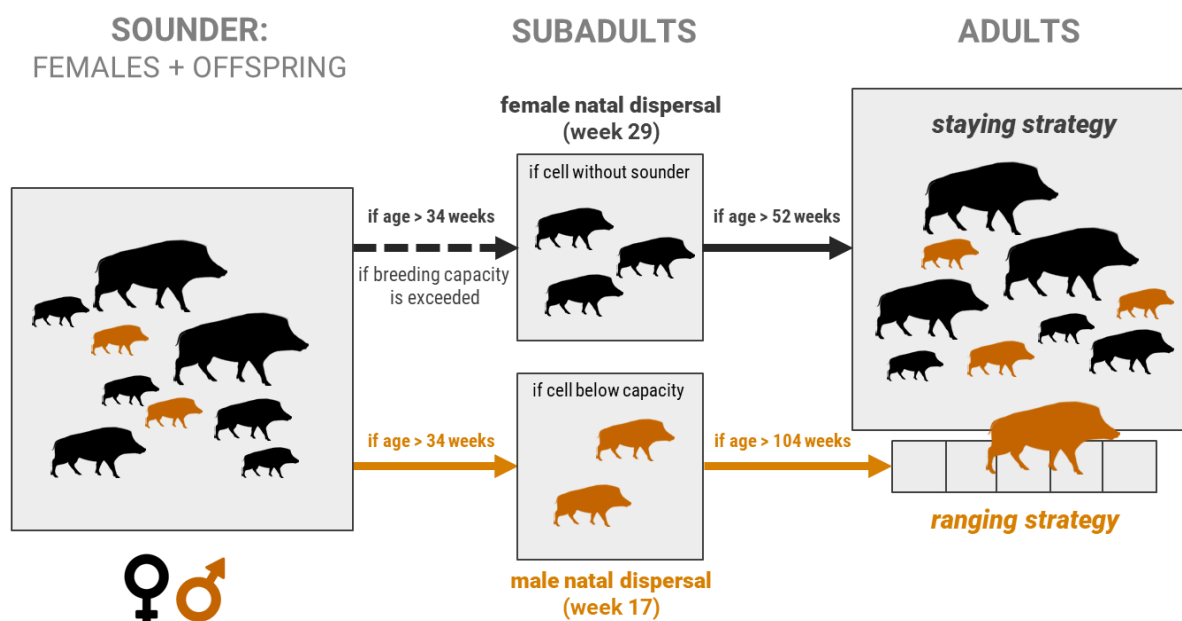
SOUNDER:
FEMALES + OFFSPRING

SUBADULTS

ADULTS

female natal dispersal
(week 29)

staying strategy

if cell without sounder

if age > 34 weeks

if breeding capacity is exceeded

if age > 52 weeks

if cell below capacity

if age > 34 weeks

if age > 104 weeks

ranging strategy

male natal dispersal
(week 17)

♀ ♂